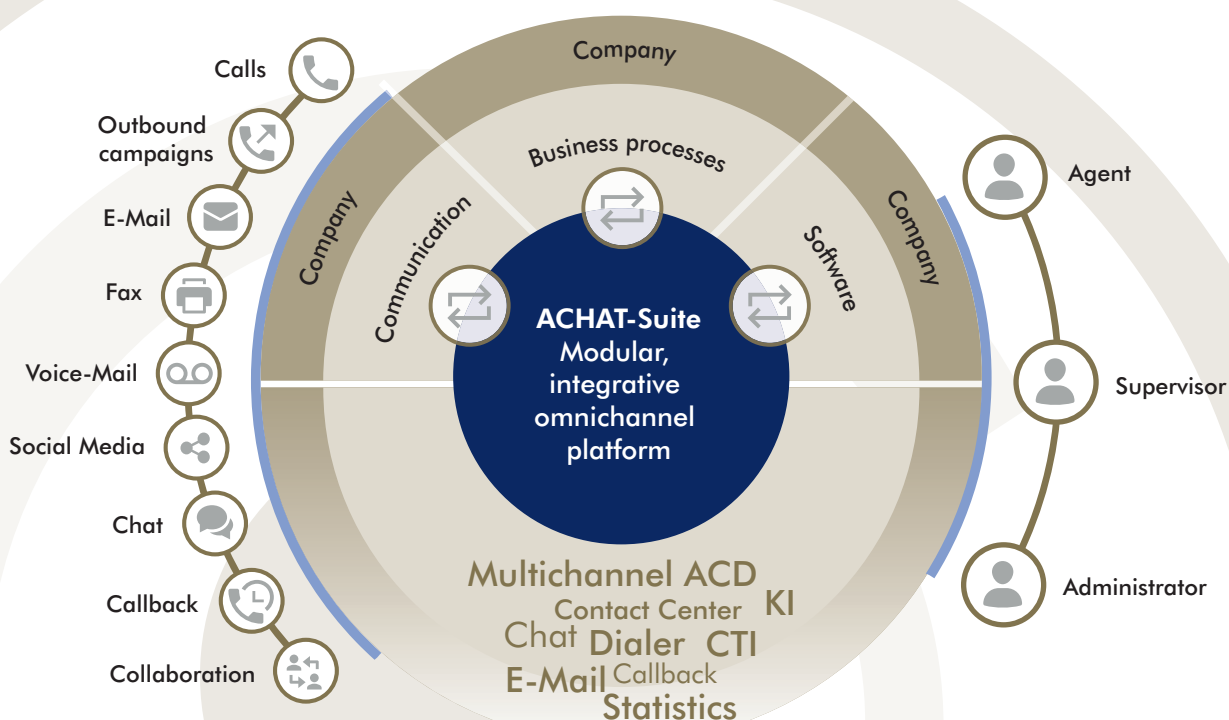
Calls

Outbound campaigns

E-Mail

Fax

Voice-Mail

Social Media

Chat

Callback

Collaboration

Company

Company

Company

Business processes

Communication

Software

ACHAT-Suite
Modular, integrative omnichannel platform

Multichannel ACD
Contact Center KI
Chat Dialer CTI
E-Mail Callback
Statistics

Agent

Supervisor

Administrator